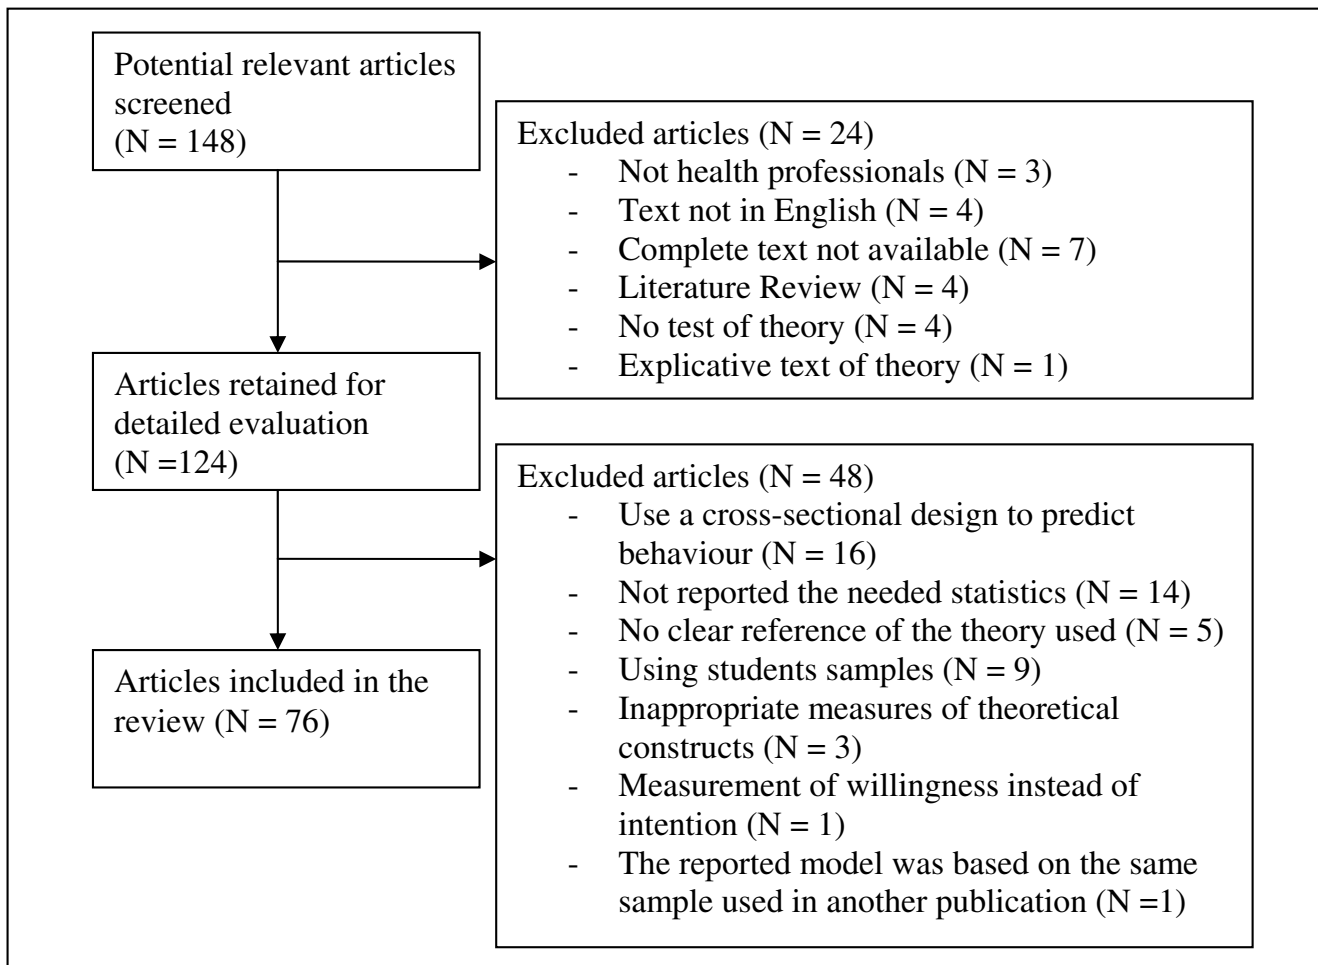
Potential relevant articles screened (N = 148)

Excluded articles (N = 24)
- Not health professionals (N = 3)
- Text not in English (N = 4)
- Complete text not available (N = 7)
- Literature Review (N = 4)
- No test of theory (N = 4)
- Explicative text of theory (N = 1)

Articles retained for detailed evaluation (N =124)

Excluded articles (N = 48)
- Use a cross-sectional design to predict behaviour (N = 16)
- Not reported the needed statistics (N = 14)
- No clear reference of the theory used (N = 5)
- Using students samples (N = 9)
- Inappropriate measures of theoretical constructs (N = 3)
- Measurement of willingness instead of intention (N = 1)
- The reported model was based on the same sample used in another publication (N =1)

Articles included in the review (N = 76)